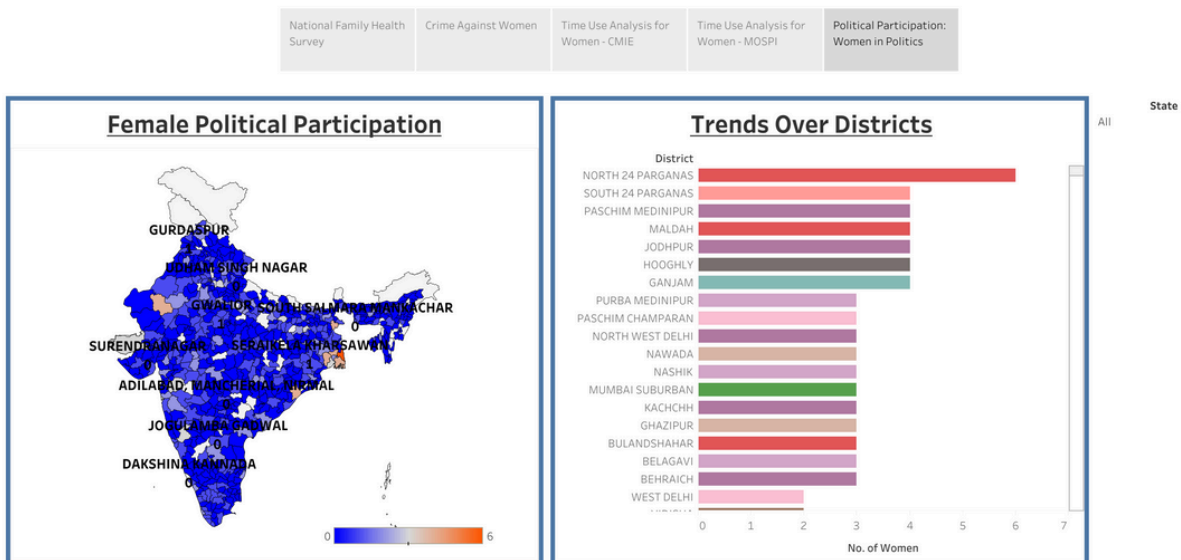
National Family Health Survey | Crime Against Women | Time Use Analysis for Women - CMIE | Time Use Analysis for Women - MOSPI | Political Participation: Women in Politics

Female Political Participation

GURDASPUR
1
UDHAM SINGH NAGAR
0
GWALIOR
1
SOUTH SALMARA MANKACHAR
0
SURENDRANAGAR
0
SERAIKELA KHARSAWAN
1
ADILABAD, MANCHERIAL, NIRMAL
0
JOGULAMBA GADWAL
0
DAKSHINA KANNADA
0

0 6

Trends Over Districts

District

| District | No. of Women |
|---|---|
| NORTH 24 PARGANAS | 6 |
| SOUTH 24 PARGANAS | 4 |
| PASCHIM MEDINIPUR | 4 |
| MALDAH | 4 |
| JODHPUR | 4 |
| HOOGHLY | 4 |
| GANJAM | 4 |
| PURBA MEDINIPUR | 3 |
| PASCHIM CHAMPARAN | 3 |
| NORTH WEST DELHI | 3 |
| NAWADA | 3 |
| NASHIK | 3 |
| MUMBAI SUBURBAN | 3 |
| KACHCHH | 3 |
| GHAZIPUR | 3 |
| BULANDSHAHAR | 3 |
| BELAGAVI | 3 |
| BEHRAICH | 3 |
| WEST DELHI | 2 |
| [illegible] | 2 |

0 1 2 3 4 5 6 7
No. of Women

State
All